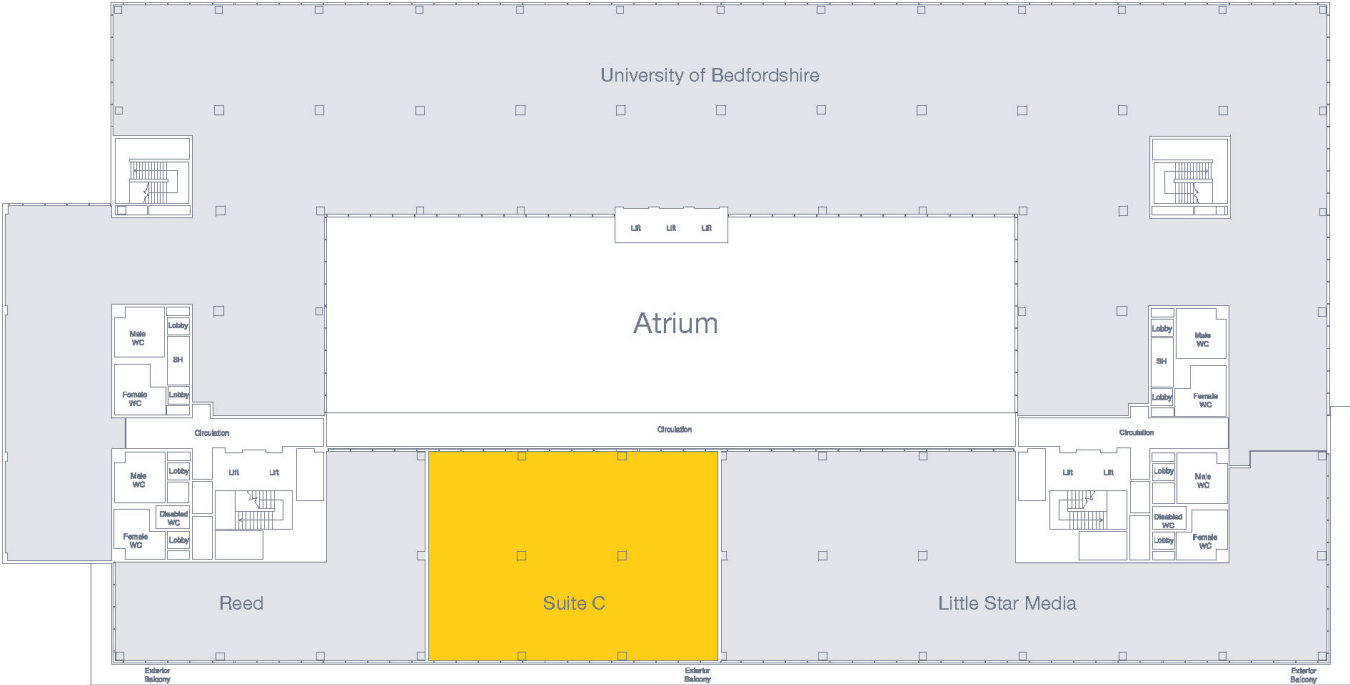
University of Bedfordshire

Lift Lift Lift

Atrium

Male WC
Lobby
SH
Female WC
Lobby

Lobby
Male WC
SH
Lobby
Female WC

Circulation

Circulation

Circulation

Male WC
Lobby
Lift Lift
Disabled WC
Female WC
Lobby

Lift Lift
Lobby
Male WC
Disabled WC
Lobby
Female WC

Reed

Suite C

Little Star Media

Exterior Balcony

Exterior Balcony

Exterior Balcony